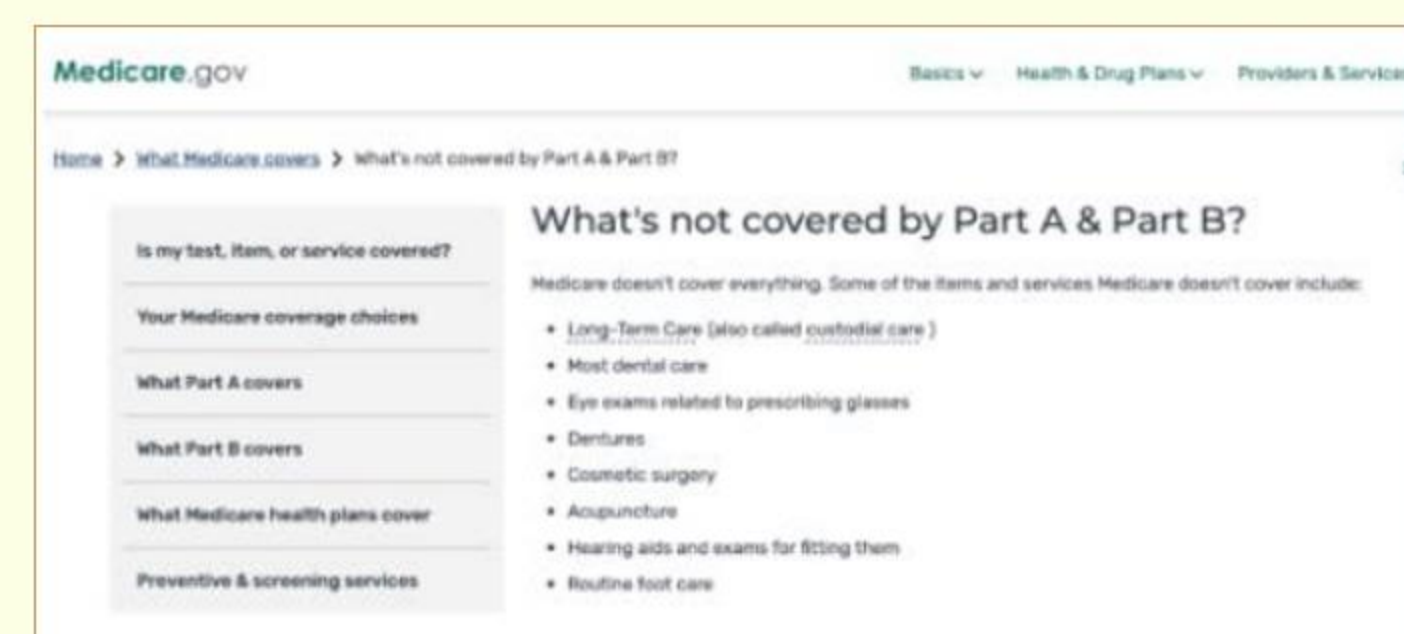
Medicare.gov

Basics ⌄ Health & Drug Plans ⌄ Providers & Service

Home > What Medicare covers > What's not covered by Part A & Part B?

Is my test, item, or service covered?

Your Medicare coverage choices

What Part A covers

What Part B covers

What Medicare health plans cover

Preventive & screening services

What's not covered by Part A & Part B?

Medicare doesn't cover everything. Some of the items and services Medicare doesn't cover include:

- Long-Term Care (also called custodial care)
- Most dental care
- Eye exams related to prescribing glasses
- Dentures
- Cosmetic surgery
- Acupuncture
- Hearing aids and exams for fitting them
- Routine foot care